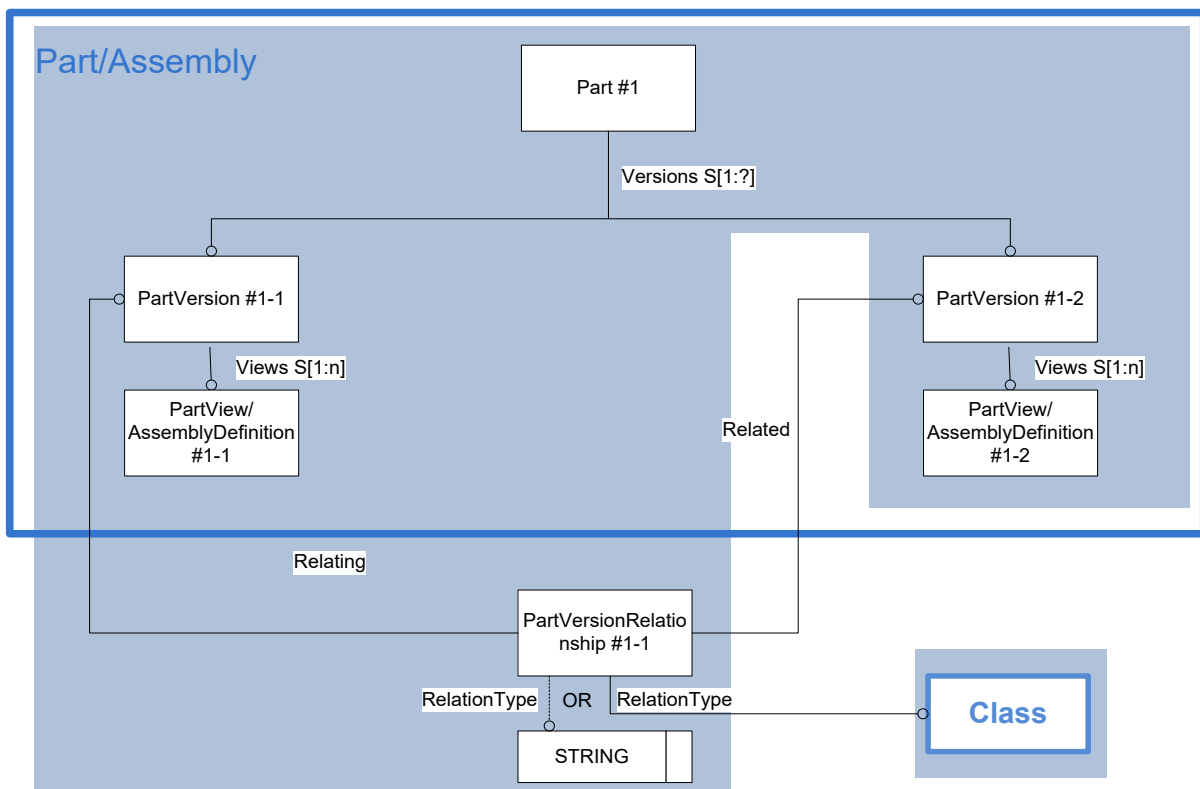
Part/Assembly

Part #1

Versions S[1:?]

PartVersion #1-1

Views S[1:n]

PartView/ AssemblyDefinition #1-1

PartVersion #1-2

Views S[1:n]

PartView/ AssemblyDefinition #1-2

Related

Relating

PartVersionRelationship #1-1

RelationType

OR

RelationType

STRING

Class